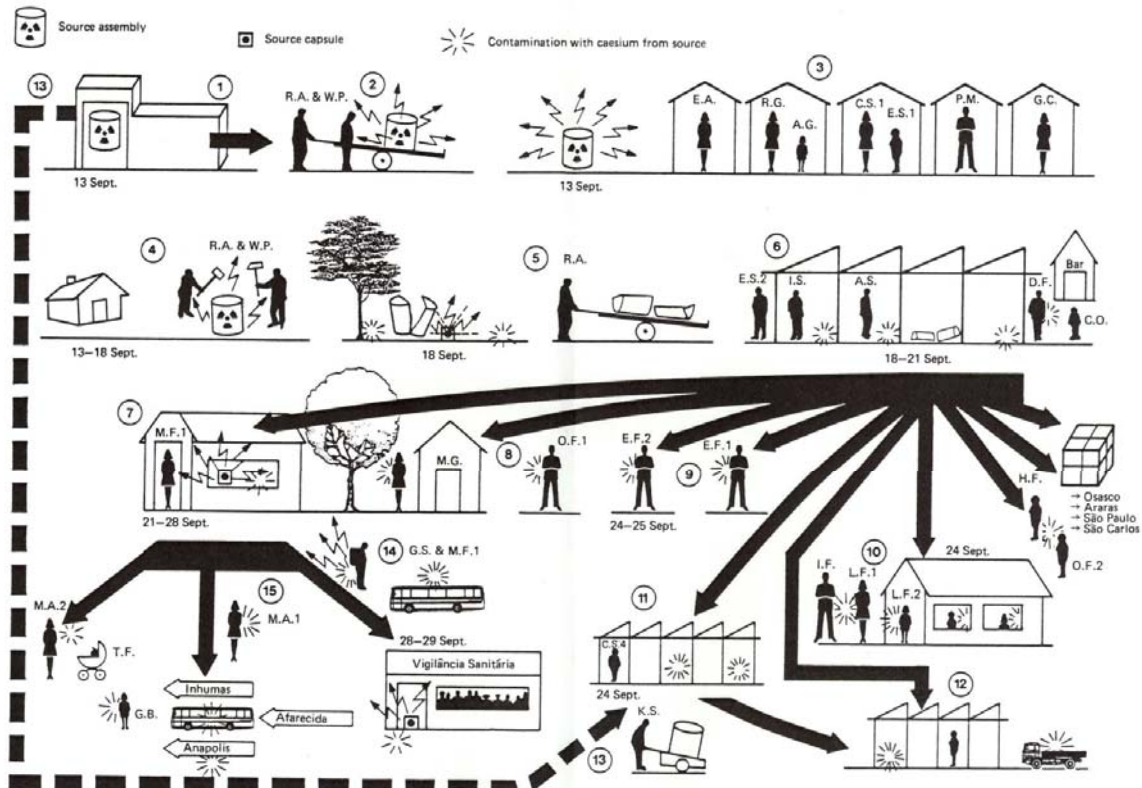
Source assembly

Source capsule

Contamination with caesium from source

13

1

13 Sept.

2

R.A. & W.P.

3

13 Sept.

E.A.

R.G.

A.G.

C.S.1

E.S.1

P.M.

G.C.

4

R.A. & W.P.

13–18 Sept.

18 Sept.

5

R.A.

6

E.S.2

I.S.

A.S.

D.F.

Bar

C.O.

18–21 Sept.

7

M.F.1

M.G.

21–28 Sept.

8

O.F.1

E.F.2

9

E.F.1

24–25 Sept.

H.F.

→ Osasco
→ Araras
→ São Paulo
→ São Carlos

O.F.2

14

G.S. & M.F.1

15

M.A.2

T.F.

M.A.1

28–29 Sept.

Vigilância Sanitária

Inhumas

G.B.

Afarecida

Anapolis

11

C.S.4

24 Sept.

K.S.

13

10

24 Sept.

I.F.

L.F.1

L.F.2

12